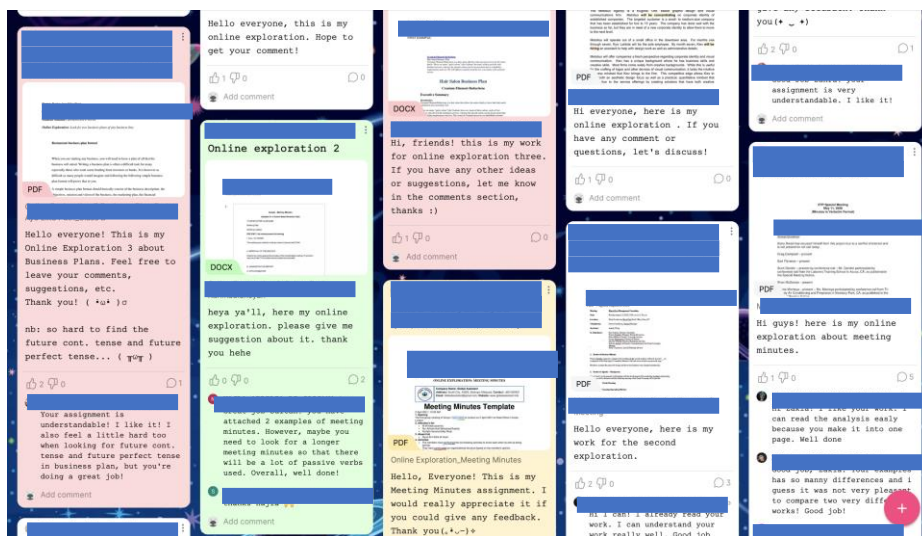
PDF

Hello everyone! This is my Online Exploration 3 about Business Plans. Feel free to leave your comments, suggestions, etc.
Thank you! ( •ᴗ• )♡

nb: so hard to find the future cont. tense and future perfect tense... ( ╥﹏╥ )

2 0 1

Your assignment is understandable! I like it! I also feel a little hard too when looking for future cont. tense and future perfect tense in business plan, but you're doing a great job!

Add comment

Hello everyone, this is my online exploration. Hope to get your comment!

1 0 0

Add comment

Online exploration 2

DOCX

heya ya'll, here my online exploration. please give me suggestion about it. thank you hehe

0 0 2

attached 2 examples of meeting minutes. However, maybe you need to look for a longer meeting minutes so that there will be a lot of passive verbs used. Overall, well done!

Add comment

Hair Salon Business Plan

DOCX

Hi, friends! this is my work for online exploration three. If you have any other ideas or suggestions, let me know in the comments section, thanks :)

1 0 0

Add comment

Meeting Minutes Template

PDF

Online Exploration_Meeting Minutes

Hello, Everyone! This is my Meeting Minutes assignment. I would really appreciate it if you could give any feedback. Thank you(,•‿•)✧

PDF

Hi everyone, here is my online exploration . If you have any comment or questions, let's discuss!

1 0 0

Add comment

PDF

Hello everyone, here is my work for the second exploration.

2 0 3

Hi I can! I already read your work. I can understand your work really well. Good job

you(• ᴗ •)

2 0 1

assignment is very understandable. I like it!

Add comment

PDF

Hi guys! here is my online exploration about meeting minutes.

1 0 5

can read the analysis easly because you make it into one page. Well done

has so many differences and i guess it was not very pleasant to compare two very different works! Good job!